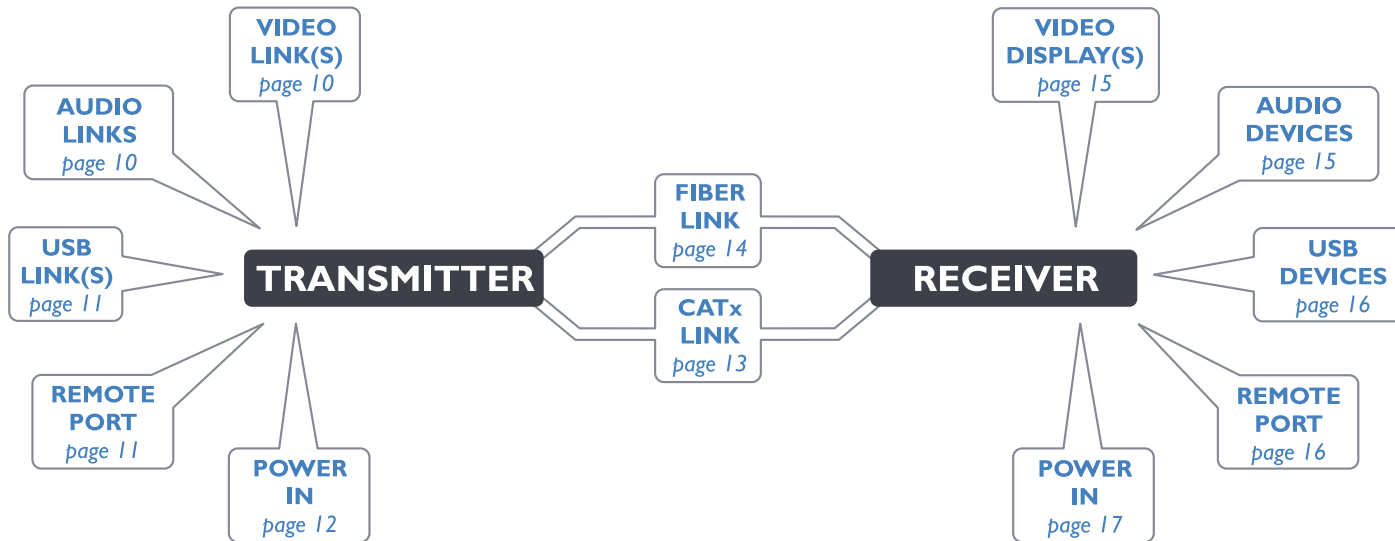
VIDEO LINK(S)
page 10

AUDIO LINKS
page 10

USB LINK(S)
page 11

REMOTE PORT
page 11

POWER IN
page 12

TRANSMITTER

FIBER LINK
page 14

CATx LINK
page 13

RECEIVER

VIDEO DISPLAY(S)
page 15

AUDIO DEVICES
page 15

USB DEVICES
page 16

REMOTE PORT
page 16

POWER IN
page 17